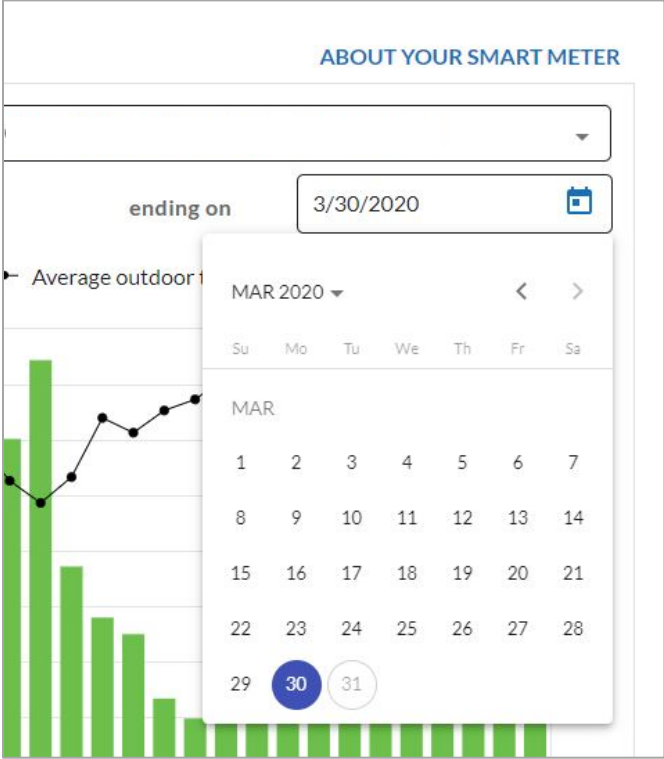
ABOUT YOUR SMART METER

ending on

3/30/2020

Average outdoor t

MAR 2020

| Su | Mo | Tu | We | Th | Fr | Sa |
|---|---|---|---|---|---|---|
| MAR | | | | | | |
| 1 | 2 | 3 | 4 | 5 | 6 | 7 |
| 8 | 9 | 10 | 11 | 12 | 13 | 14 |
| 15 | 16 | 17 | 18 | 19 | 20 | 21 |
| 22 | 23 | 24 | 25 | 26 | 27 | 28 |
| 29 | 30 | 31 | | | | |